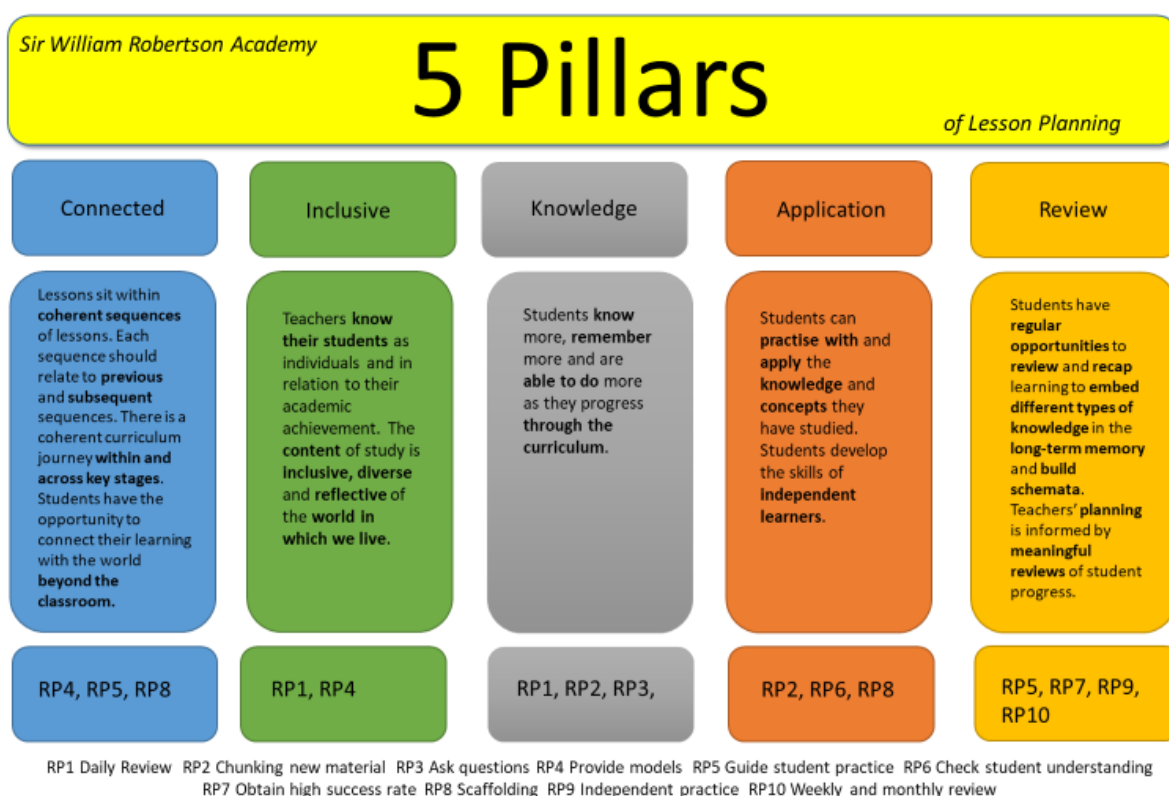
Sir William Robertson Academy

5 Pillars

of Lesson Planning

Connected

Inclusive

Knowledge

Application

Review

Lessons sit within coherent sequences of lessons. Each sequence should relate to previous and subsequent sequences. There is a coherent curriculum journey within and across key stages. Students have the opportunity to connect their learning with the world beyond the classroom.

Teachers know their students as individuals and in relation to their academic achievement. The content of study is inclusive, diverse and reflective of the world in which we live.

Students know more, remember more and are able to do more as they progress through the curriculum.

Students can practise with and apply the knowledge and concepts they have studied. Students develop the skills of independent learners.

Students have regular opportunities to review and recap learning to embed different types of knowledge in the long-term memory and build schemata. Teachers' planning is informed by meaningful reviews of student progress.

RP4, RP5, RP8

RP1, RP4

RP1, RP2, RP3,

RP2, RP6, RP8

RP5, RP7, RP9, RP10

RP1 Daily Review RP2 Chunking new material RP3 Ask questions RP4 Provide models RP5 Guide student practice RP6 Check student understanding RP7 Obtain high success rate RP8 Scaffolding RP9 Independent practice RP10 Weekly and monthly review